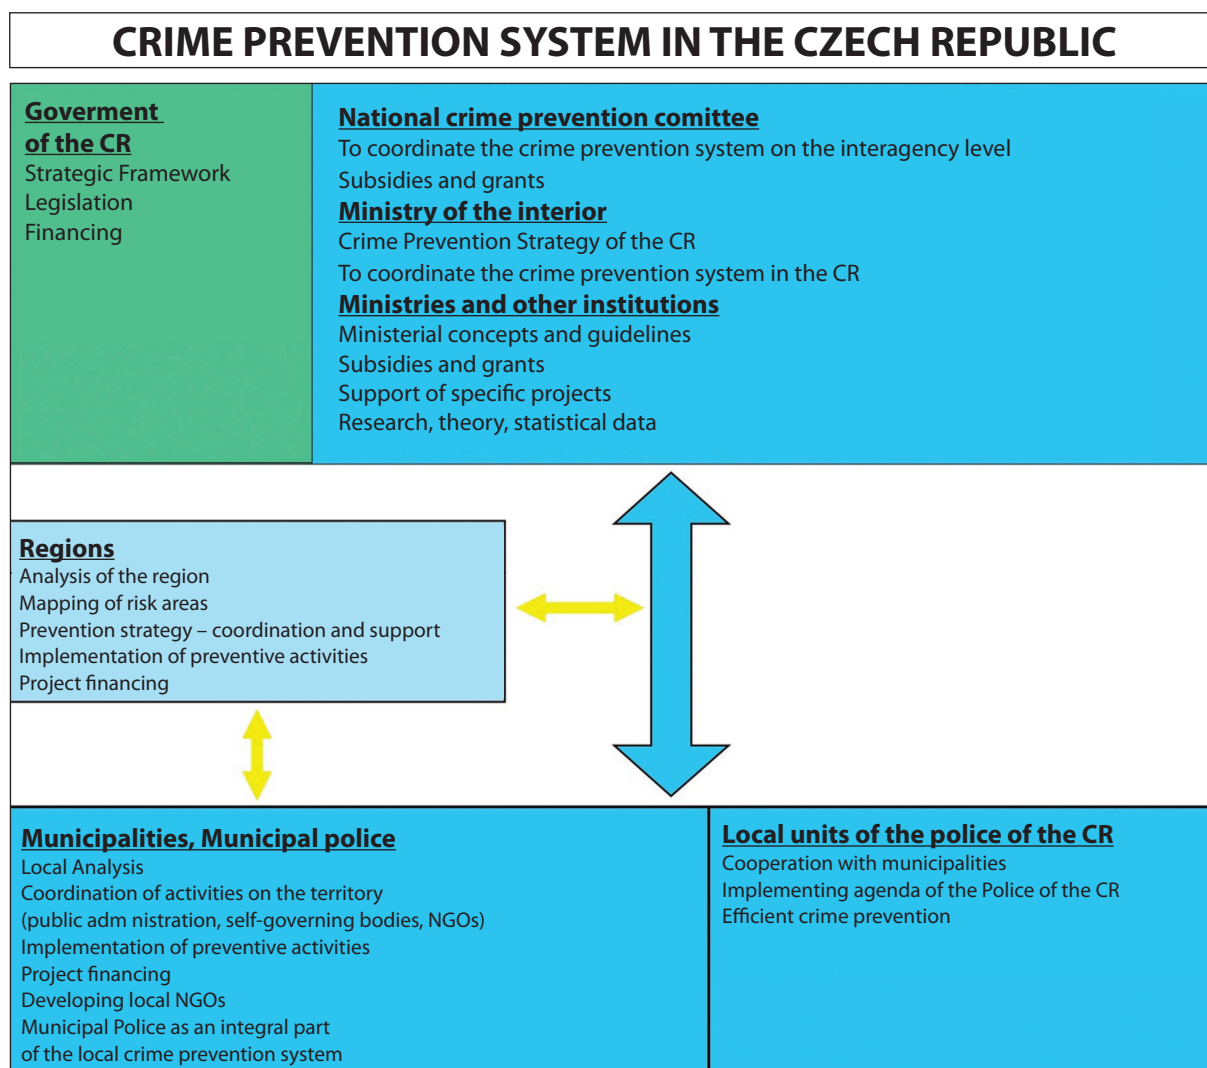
CRIME PREVENTION SYSTEM IN THE CZECH REPUBLIC

Goverment of the CR
Strategic Framework
Legislation
Financing

National crime prevention comittee
To coordinate the crime prevention system on the interagency level
Subsidies and grants
Ministry of the interior
Crime Prevention Strategy of the CR
To coordinate the crime prevention system in the CR
Ministries and other institutions
Ministerial concepts and guidelines
Subsidies and grants
Support of specific projects
Research, theory, statistical data

Regions
Analysis of the region
Mapping of risk areas
Prevention strategy – coordination and support
Implementation of preventive activities
Project financing

Municipalities, Municipal police
Local Analysis
Coordination of activities on the territory
(public adm nistration, self-governing bodies, NGOs)
Implementation of preventive activities
Project financing
Developing local NGOs
Municipal Police as an integral part
of the local crime prevention system

Local units of the police of the CR
Cooperation with municipalities
Implementing agenda of the Police of the CR
Efficient crime prevention